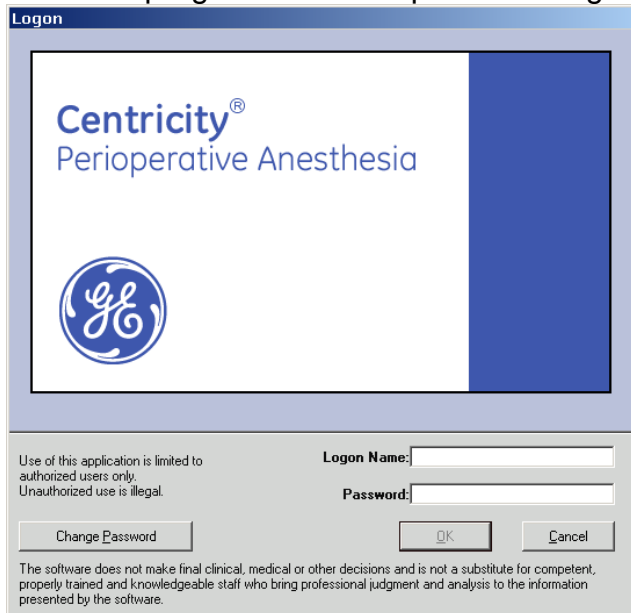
Logon

Centricity®
Perioperative Anesthesia

GE

Use of this application is limited to authorized users only.
Unauthorized use is illegal.

Logon Name:

Password:

Change Password

OK

Cancel

The software does not make final clinical, medical or other decisions and is not a substitute for competent, properly trained and knowledgeable staff who bring professional judgment and analysis to the information presented by the software.